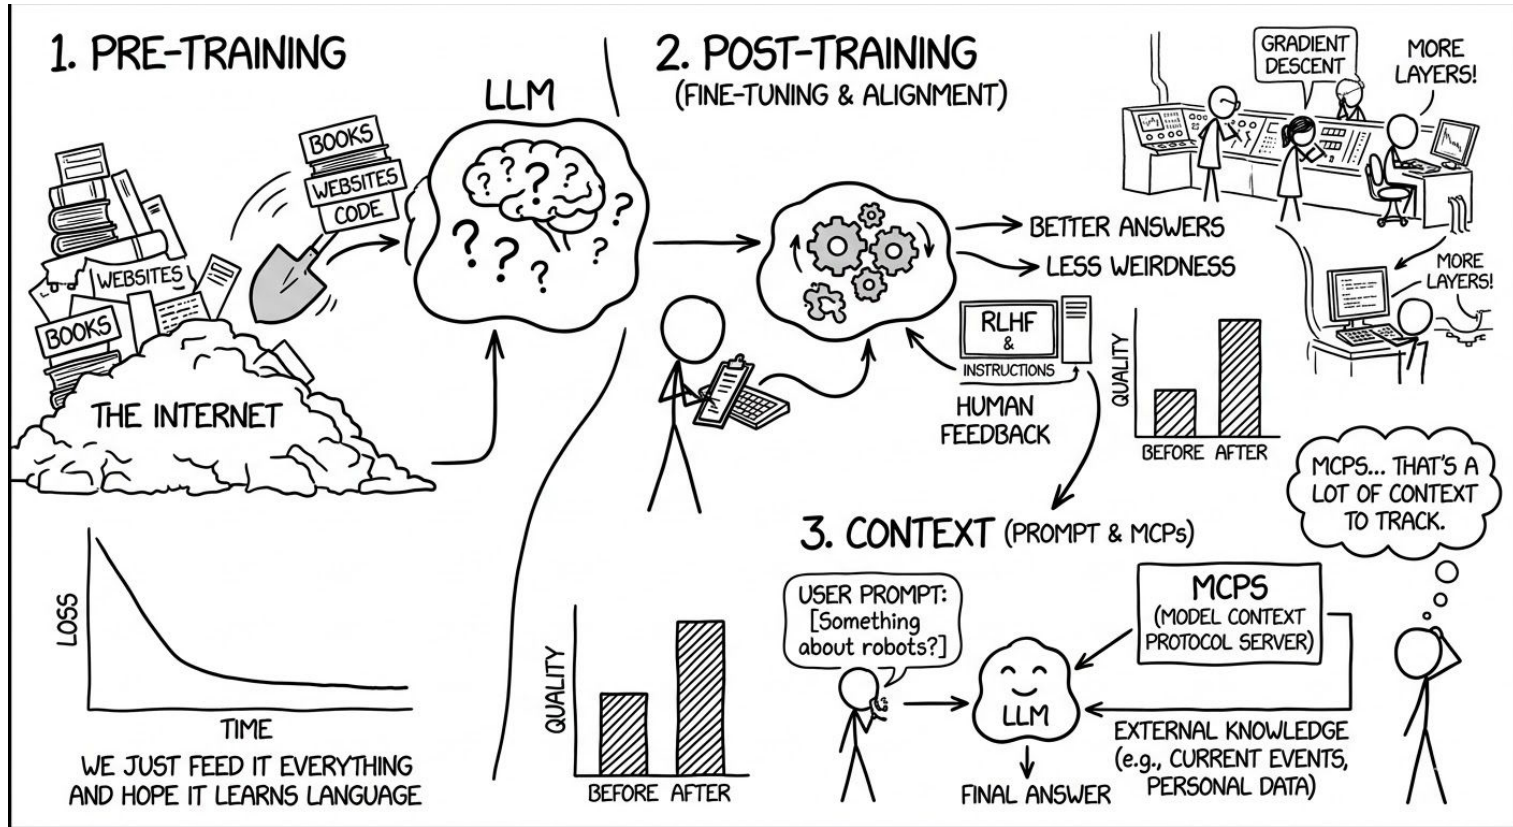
1. PRE-TRAINING

LLM

BOOKS
WEBSITES
CODE

WEBSITES
BOOKS

THE INTERNET

LOSS
TIME

WE JUST FEED IT EVERYTHING AND HOPE IT LEARNS LANGUAGE

2. POST-TRAINING
(FINE-TUNING & ALIGNMENT)

GRADIENT DESCENT

MORE LAYERS!

MORE LAYERS!

BETTER ANSWERS
LESS WEIRDNESS

RLHF
&
INSTRUCTIONS

HUMAN FEEDBACK

QUALITY
BEFORE AFTER

QUALITY
BEFORE AFTER

MCPS... THAT'S A LOT OF CONTEXT TO TRACK.

3. CONTEXT (PROMPT & MCPs)

USER PROMPT:
[Something about robots?]

MCPS
(MODEL CONTEXT PROTOCOL SERVER)

LLM

EXTERNAL KNOWLEDGE
(e.g., CURRENT EVENTS, PERSONAL DATA)

FINAL ANSWER